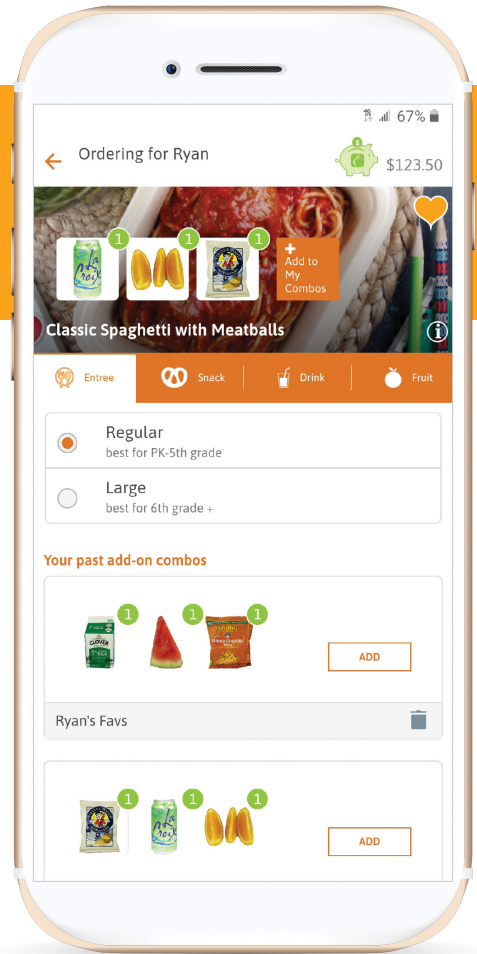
67%

Ordering for Ryan

$123.50

1 1 1

Add to My Combos

Classic Spaghetti with Meatballs

Entree Snack Drink Fruit

Regular
best for PK-5th grade

Large
best for 6th grade +

Your past add-on combos

1 1 1

ADD

Ryan's Favs

1 1 1

ADD